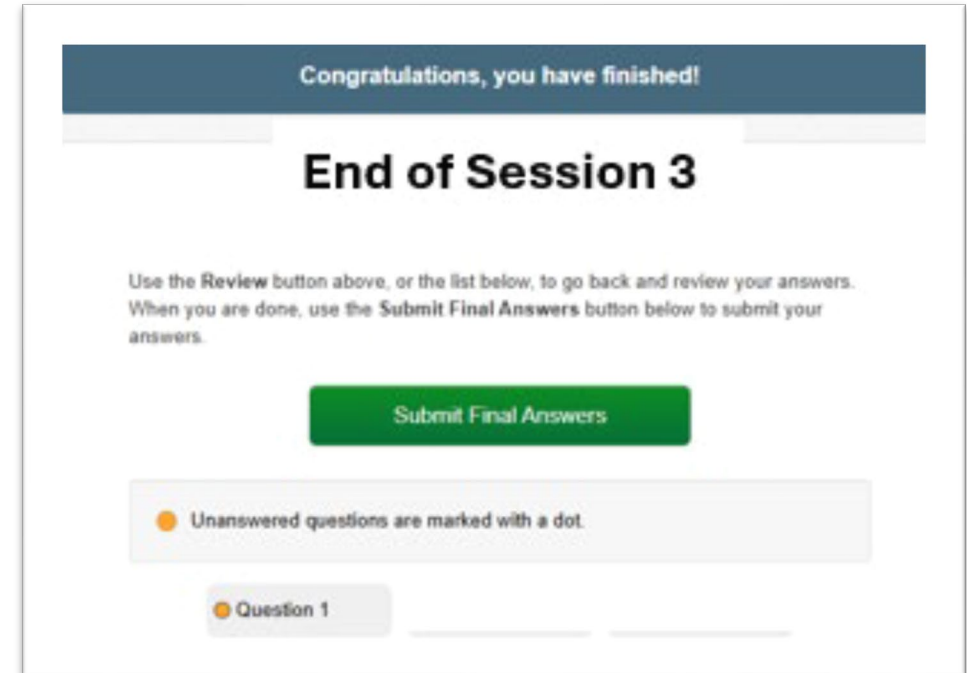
Congratulations, you have finished!

End of Session 3

Use the Review button above, or the list below, to go back and review your answers. When you are done, use the Submit Final Answers button below to submit your answers.

Submit Final Answers

Unanswered questions are marked with a dot.

Question 1